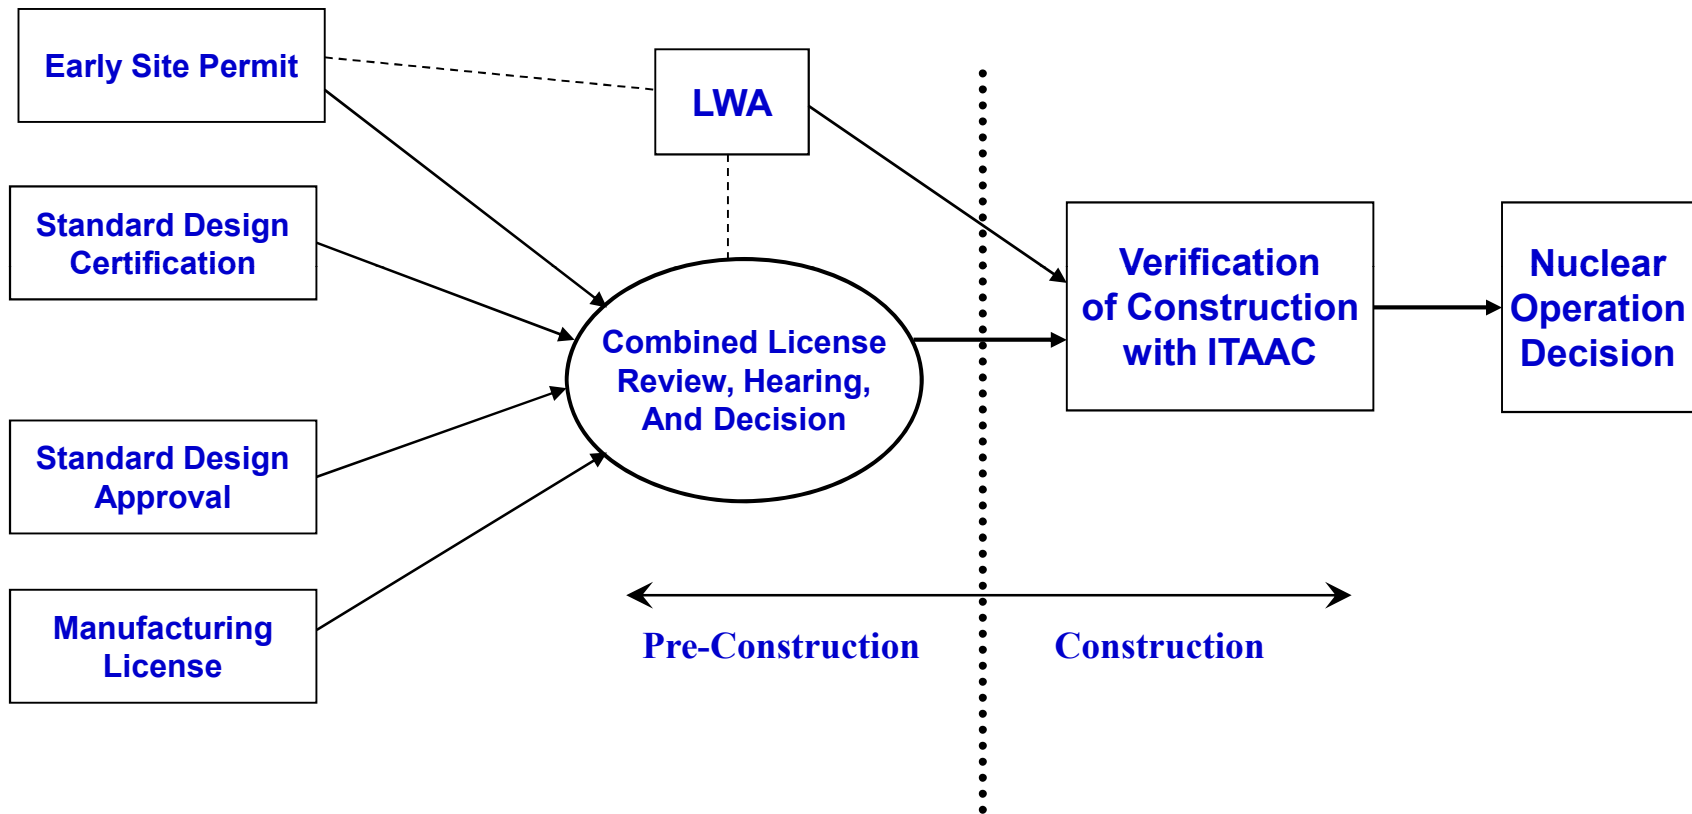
Early Site Permit

LWA

Standard Design Certification

Combined License Review, Hearing, And Decision

Verification of Construction with ITAAC

Nuclear Operation Decision

Standard Design Approval

Manufacturing License

Pre-Construction

Construction